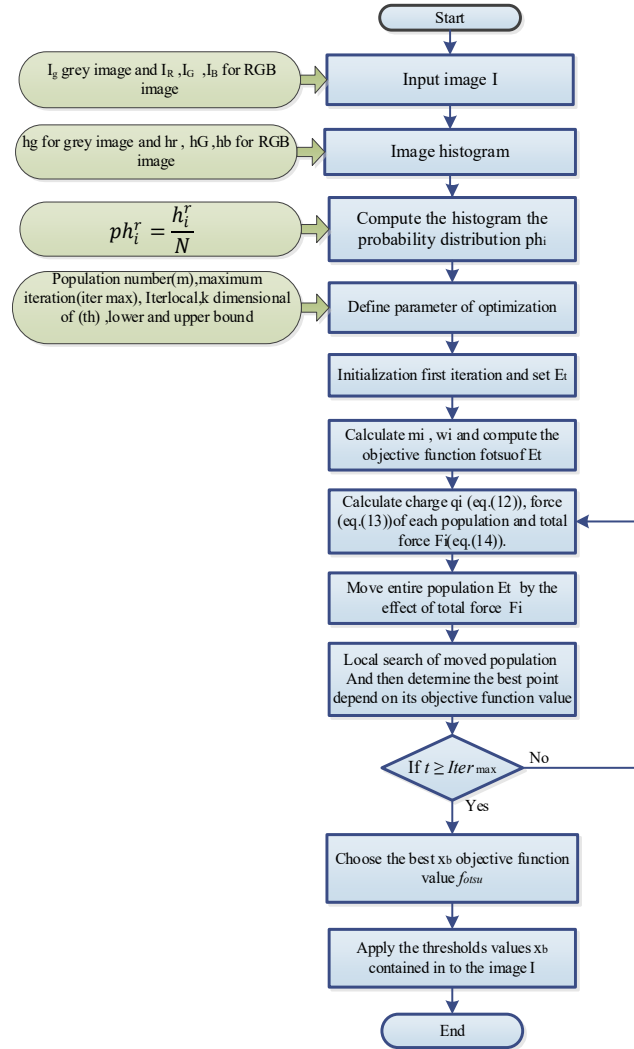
Start

$I_g$ grey image and $I_R$ ,$I_G$ ,$I_B$ for RGB image

Input image I

hg for grey image and hr , hG ,hb for RGB image

Image histogram

$ph_i^r = \frac{h_i^r}{N}$

Compute the histogram the probability distribution $ph_i$

Population number(m),maximum iteration(iter max), Iterlocal,k dimensional of (th) ,lower and upper bound

Define parameter of optimization

Initialization first iteration and set $E_t$

Calculate mi , wi and compute the objective function fotsuof Et

Calculate charge qi (eq.(12)), force (eq.(13))of each population and total force Fi(eq.(14)).

Move entire population Et by the effect of total force Fi

Local search of moved population And then determine the best point depend on its objective function value

If $t \geq Iter_{max}$

No

Yes

Choose the best $x_b$ objective function value $f_{otsu}$

Apply the thresholds values $x_b$ contained in to the image I

End